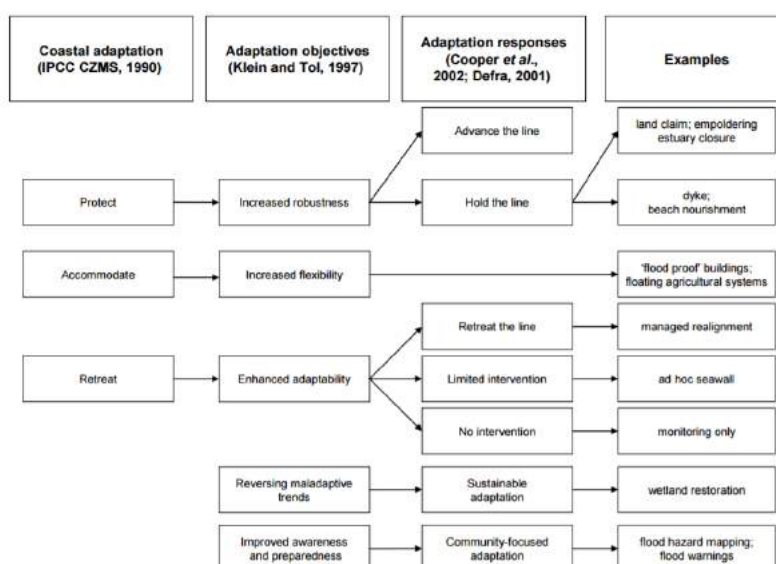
Coastal adaptation (IPCC CZMS, 1990)

Adaptation objectives (Klein and Tol, 1997)

Adaptation responses (Cooper *et al.*, 2002; Defra, 2001)

Examples

Advance the line

land claim; empoldering estuary closure

Protect

Increased robustness

Hold the line

dyke; beach nourishment

Accommodate

Increased flexibility

'flood proof' buildings; floating agricultural systems

Retreat the line

managed realignment

Retreat

Enhanced adaptability

Limited intervention

ad hoc seawall

No intervention

monitoring only

Reversing maladaptive trends

Sustainable adaptation

wetland restoration

Improved awareness and preparedness

Community-focused adaptation

flood hazard mapping; flood warnings